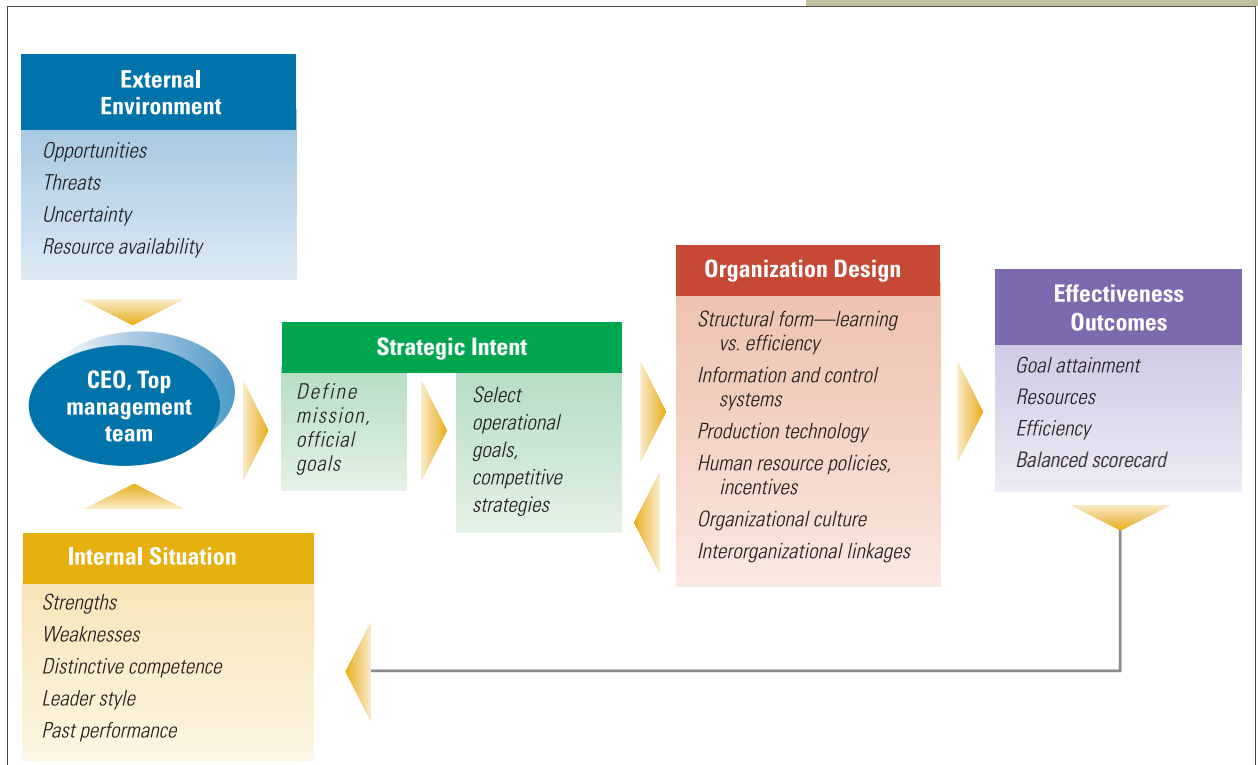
External Environment

Opportunities
Threats
Uncertainty
Resource availability

CEO, Top management team

Internal Situation

Strengths
Weaknesses
Distinctive competence
Leader style
Past performance

Strategic Intent

Define mission, official goals

Select operational goals, competitive strategies

Organization Design

Structural form—learning vs. efficiency
Information and control systems
Production technology
Human resource policies, incentives
Organizational culture
Interorganizational linkages

Effectiveness Outcomes

Goal attainment
Resources
Efficiency
Balanced scorecard